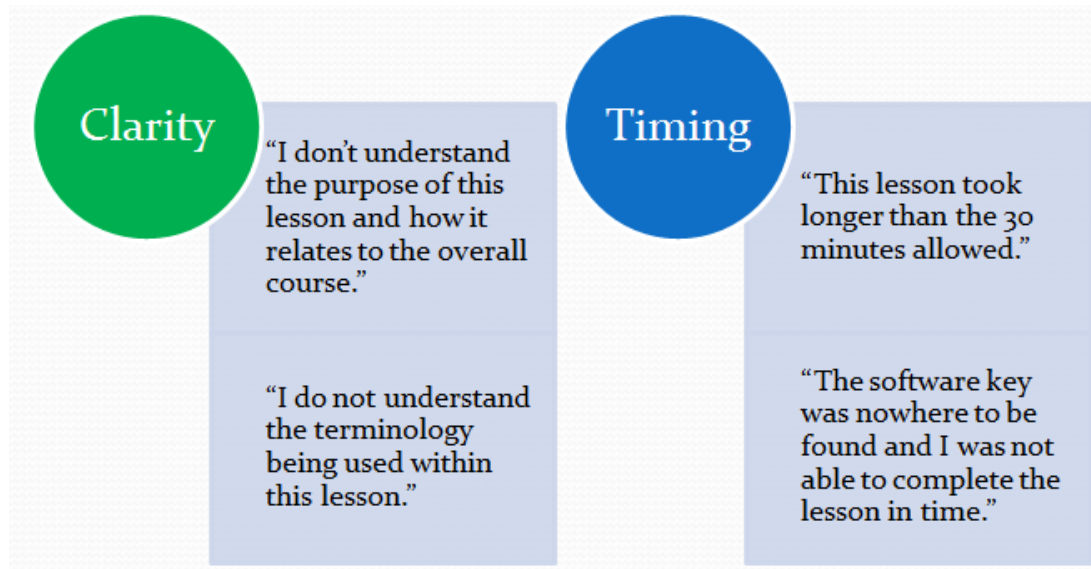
Clarity

“I don’t understand the purpose of this lesson and how it relates to the overall course.”

“I do not understand the terminology being used within this lesson.”

Timing

“This lesson took longer than the 30 minutes allowed.”

“The software key was nowhere to be found and I was not able to complete the lesson in time.”